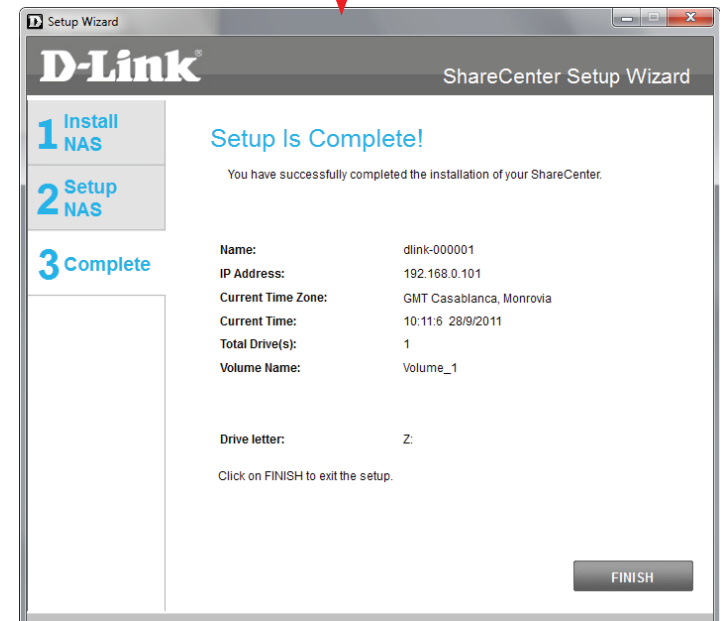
Setup Wizard

D-Link®

ShareCenter Setup Wizard

1 Install NAS

2 Setup NAS

3 Complete

Setup Is Complete!

You have successfully completed the installation of your ShareCenter.

| | |
|---|---|
| Name: | dlink-000001 |
| IP Address: | 192.168.0.101 |
| Current Time Zone: | GMT Casablanca, Monrovia |
| Current Time: | 10:11:6 28/9/2011 |
| Total Drive(s): | 1 |
| Volume Name: | Volume_1 |

Drive letter: Z:

Click on FINISH to exit the setup.

FINISH